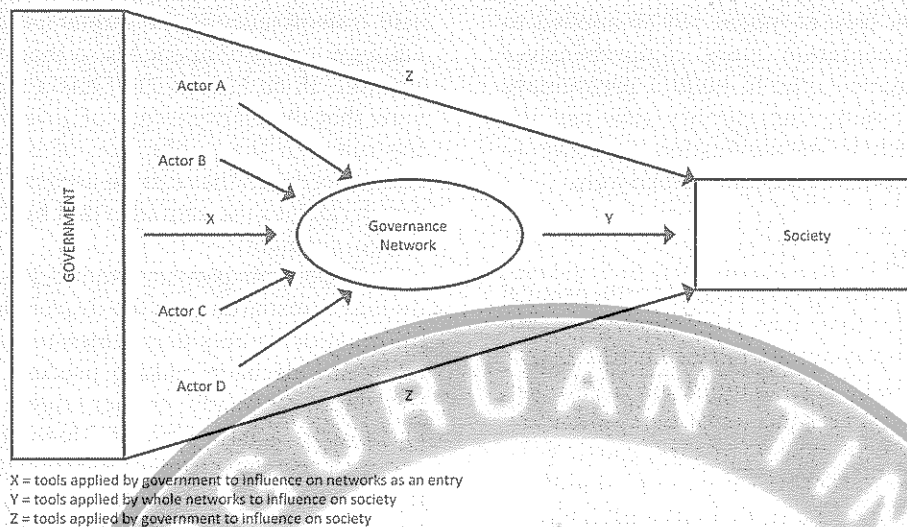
GOVERNMENT

Actor A

Actor B

X

Actor C

Actor D

Governance Network

Y

Z

Z

Society

GURUAN TI

X = tools applied by government to influence on networks as an entry
Y = tools applied by whole networks to influence on society
Z = tools applied by government to influence on society